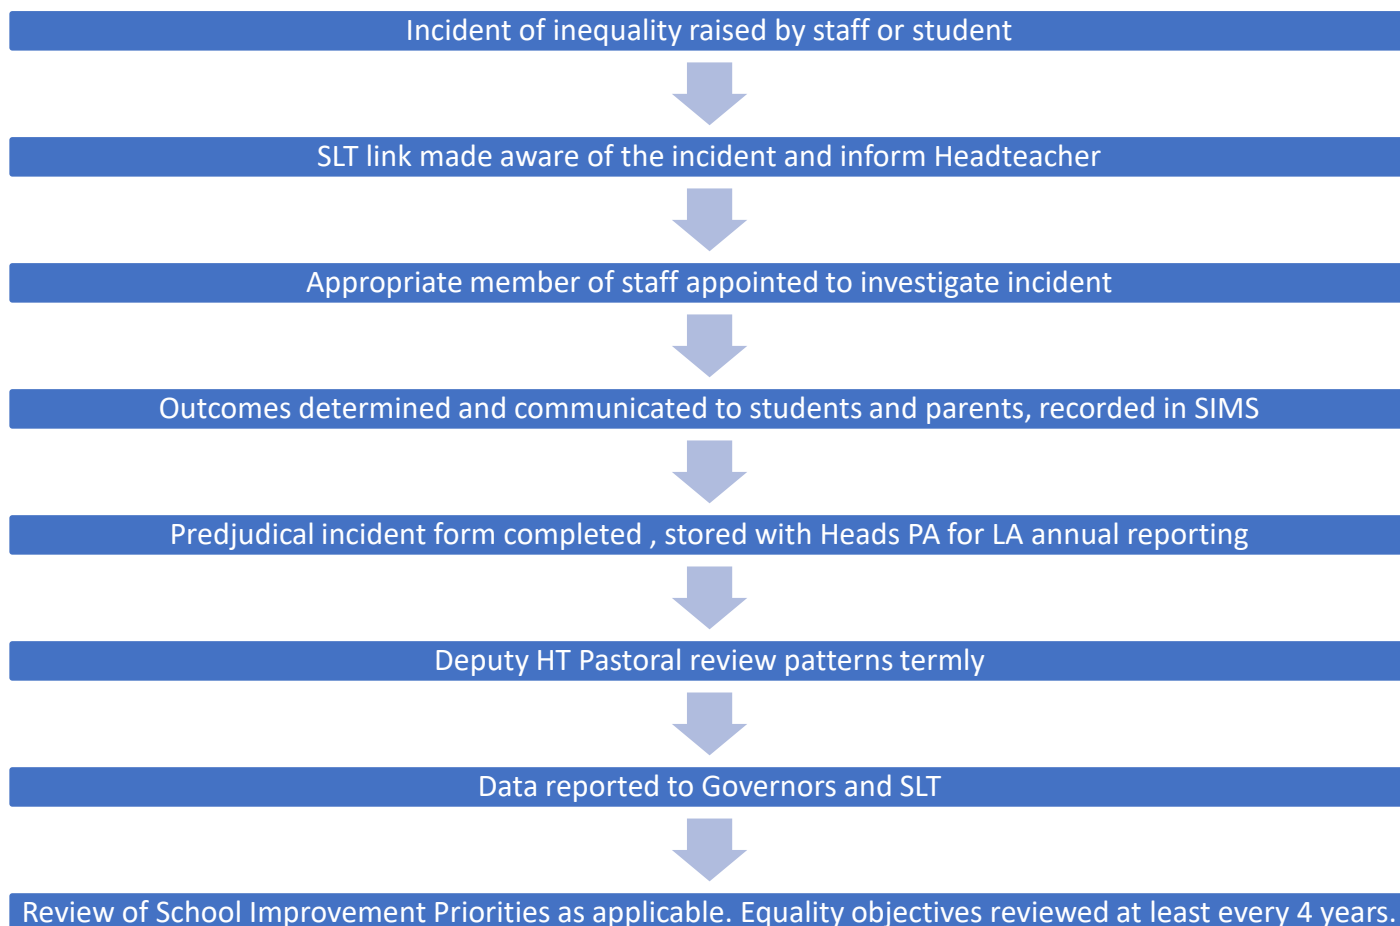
Incident of inequality raised by staff or student

SLT link made aware of the incident and inform Headteacher

Appropriate member of staff appointed to investigate incident

Outcomes determined and communicated to students and parents, recorded in SIMS

Predjudical incident form completed , stored with Heads PA for LA annual reporting

Deputy HT Pastoral review patterns termly

Data reported to Governors and SLT

Review of School Improvement Priorities as applicable. Equality objectives reviewed at least every 4 years.